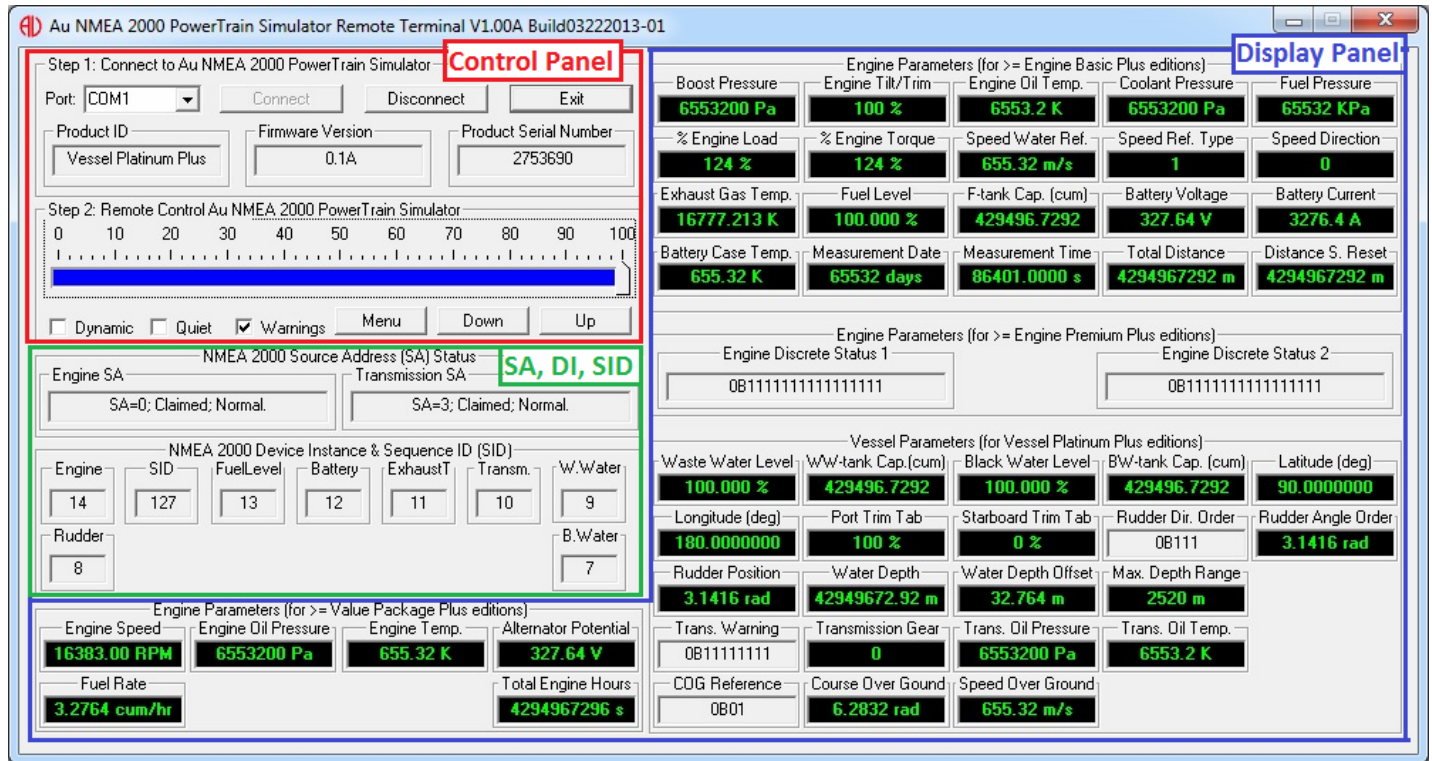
Au NMEA 2000 PowerTrain Simulator Remote Terminal V1.00A Build03222013-01

Control Panel

Step 1: Connect to Au NMEA 2000 PowerTrain Simulator

Port: COM1 Connect Disconnect Exit

Product ID
Vessel Platinum Plus

Firmware Version
0.1A

Product Serial Number
2753690

Step 2: Remote Control Au NMEA 2000 PowerTrain Simulator

0 10 20 30 40 50 60 70 80 90 100

Dynamic Quiet Warnings Menu Down Up

SA, DI, SID

NMEA 2000 Source Address (SA) Status

Engine SA
SA=0; Claimed; Normal.

Transmission SA
SA=3; Claimed; Normal.

NMEA 2000 Device Instance & Sequence ID (SID)

| Engine | SID | FuelLevel | Battery | ExhaustT | Transm. | W.Water |
|---|---|---|---|---|---|---|
| 14 | 127 | 13 | 12 | 11 | 10 | 9 |

Rudder
8

B.Water
7

Engine Parameters (for >= Value Package Plus editions)

| Engine Speed | Engine Oil Pressure | Engine Temp. | Alternator Potential |
|---|---|---|---|
| 16383.00 RPM | 6553200 Pa | 655.32 K | 327.64 V |

Fuel Rate
3.2764 cum/hr

Total Engine Hours
4294967296 s

Display Panel

Engine Parameters (for >= Engine Basic Plus editions)

| Boost Pressure | Engine Tilt/Trim | Engine Oil Temp. | Coolant Pressure | Fuel Pressure |
|---|---|---|---|---|
| 6553200 Pa | 100 % | 6553.2 K | 6553200 Pa | 65532 KPa |
| % Engine Load | % Engine Torque | Speed Water Ref. | Speed Ref. Type | Speed Direction |
| 124 % | 124 % | 655.32 m/s | 1 | 0 |
| Exhaust Gas Temp. | Fuel Level | F-tank Cap. (cum) | Battery Voltage | Battery Current |
| 16777.213 K | 100.000 % | 429496.7292 | 327.64 V | 3276.4 A |
| Battery Case Temp. | Measurement Date | Measurement Time | Total Distance | Distance S. Reset |
| 655.32 K | 65532 days | 86401.0000 s | 4294967292 m | 4294967292 m |

Engine Parameters (for >= Engine Premium Plus editions)

Engine Discrete Status 1
0B1111111111111111

Engine Discrete Status 2
0B1111111111111111

Vessel Parameters (for Vessel Platinum Plus editions)

| Waste Water Level | WW-tank Cap.(cum) | Black Water Level | BW-tank Cap. (cum) | Latitude (deg) |
|---|---|---|---|---|
| 100.000 % | 429496.7292 | 100.000 % | 429496.7292 | 90.0000000 |
| Longitude (deg) | Port Trim Tab | Starboard Trim Tab | Rudder Dir. Order | Rudder Angle Order |
| 180.0000000 | 100 % | 0 % | 0B111 | 3.1416 rad |
| Rudder Position | Water Depth | Water Depth Offset | Max. Depth Range | |
| 3.1416 rad | 42949672.92 m | 32.764 m | 2520 m | |
| Trans. Warning | Transmission Gear | Trans. Oil Pressure | Trans. Oil Temp. | |
| 0B11111111 | 0 | 6553200 Pa | 6553.2 K | |
| COG Reference | Course Over Gound | Speed Over Ground | | |
| 0B01 | 6.2832 rad | 655.32 m/s | | |